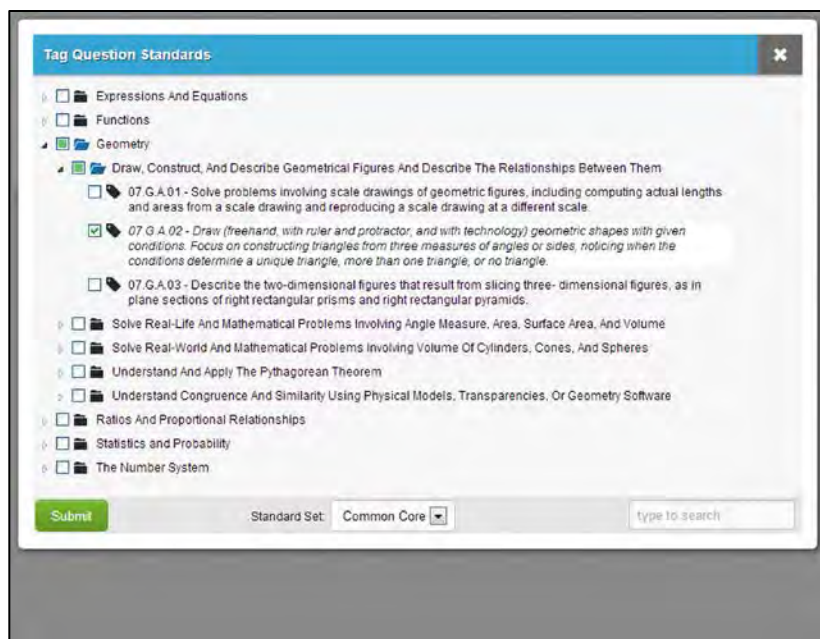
Tag Question Standards

×

Expressions And Equations

Functions

Geometry

Draw, Construct, And Describe Geometrical Figures And Describe The Relationships Between Them

07.G.A.01 - Solve problems involving scale drawings of geometric figures, including computing actual lengths and areas from a scale drawing and reproducing a scale drawing at a different scale.

07.G.A.02 - Draw (freehand, with ruler and protractor, and with technology) geometric shapes with given conditions. Focus on constructing triangles from three measures of angles or sides, noticing when the conditions determine a unique triangle, more than one triangle, or no triangle.

07.G.A.03 - Describe the two-dimensional figures that result from slicing three- dimensional figures, as in plane sections of right rectangular prisms and right rectangular pyramids.

Solve Real-Life And Mathematical Problems Involving Angle Measure, Area, Surface Area, And Volume

Solve Real-World And Mathematical Problems Involving Volume Of Cylinders, Cones, And Spheres

Understand And Apply The Pythagorean Theorem

Understand Congruence And Similarity Using Physical Models, Transparencies, Or Geometry Software

Ratios And Proportional Relationships

Statistics and Probability

The Number System

Submit

Standard Set: Common Core

type to search